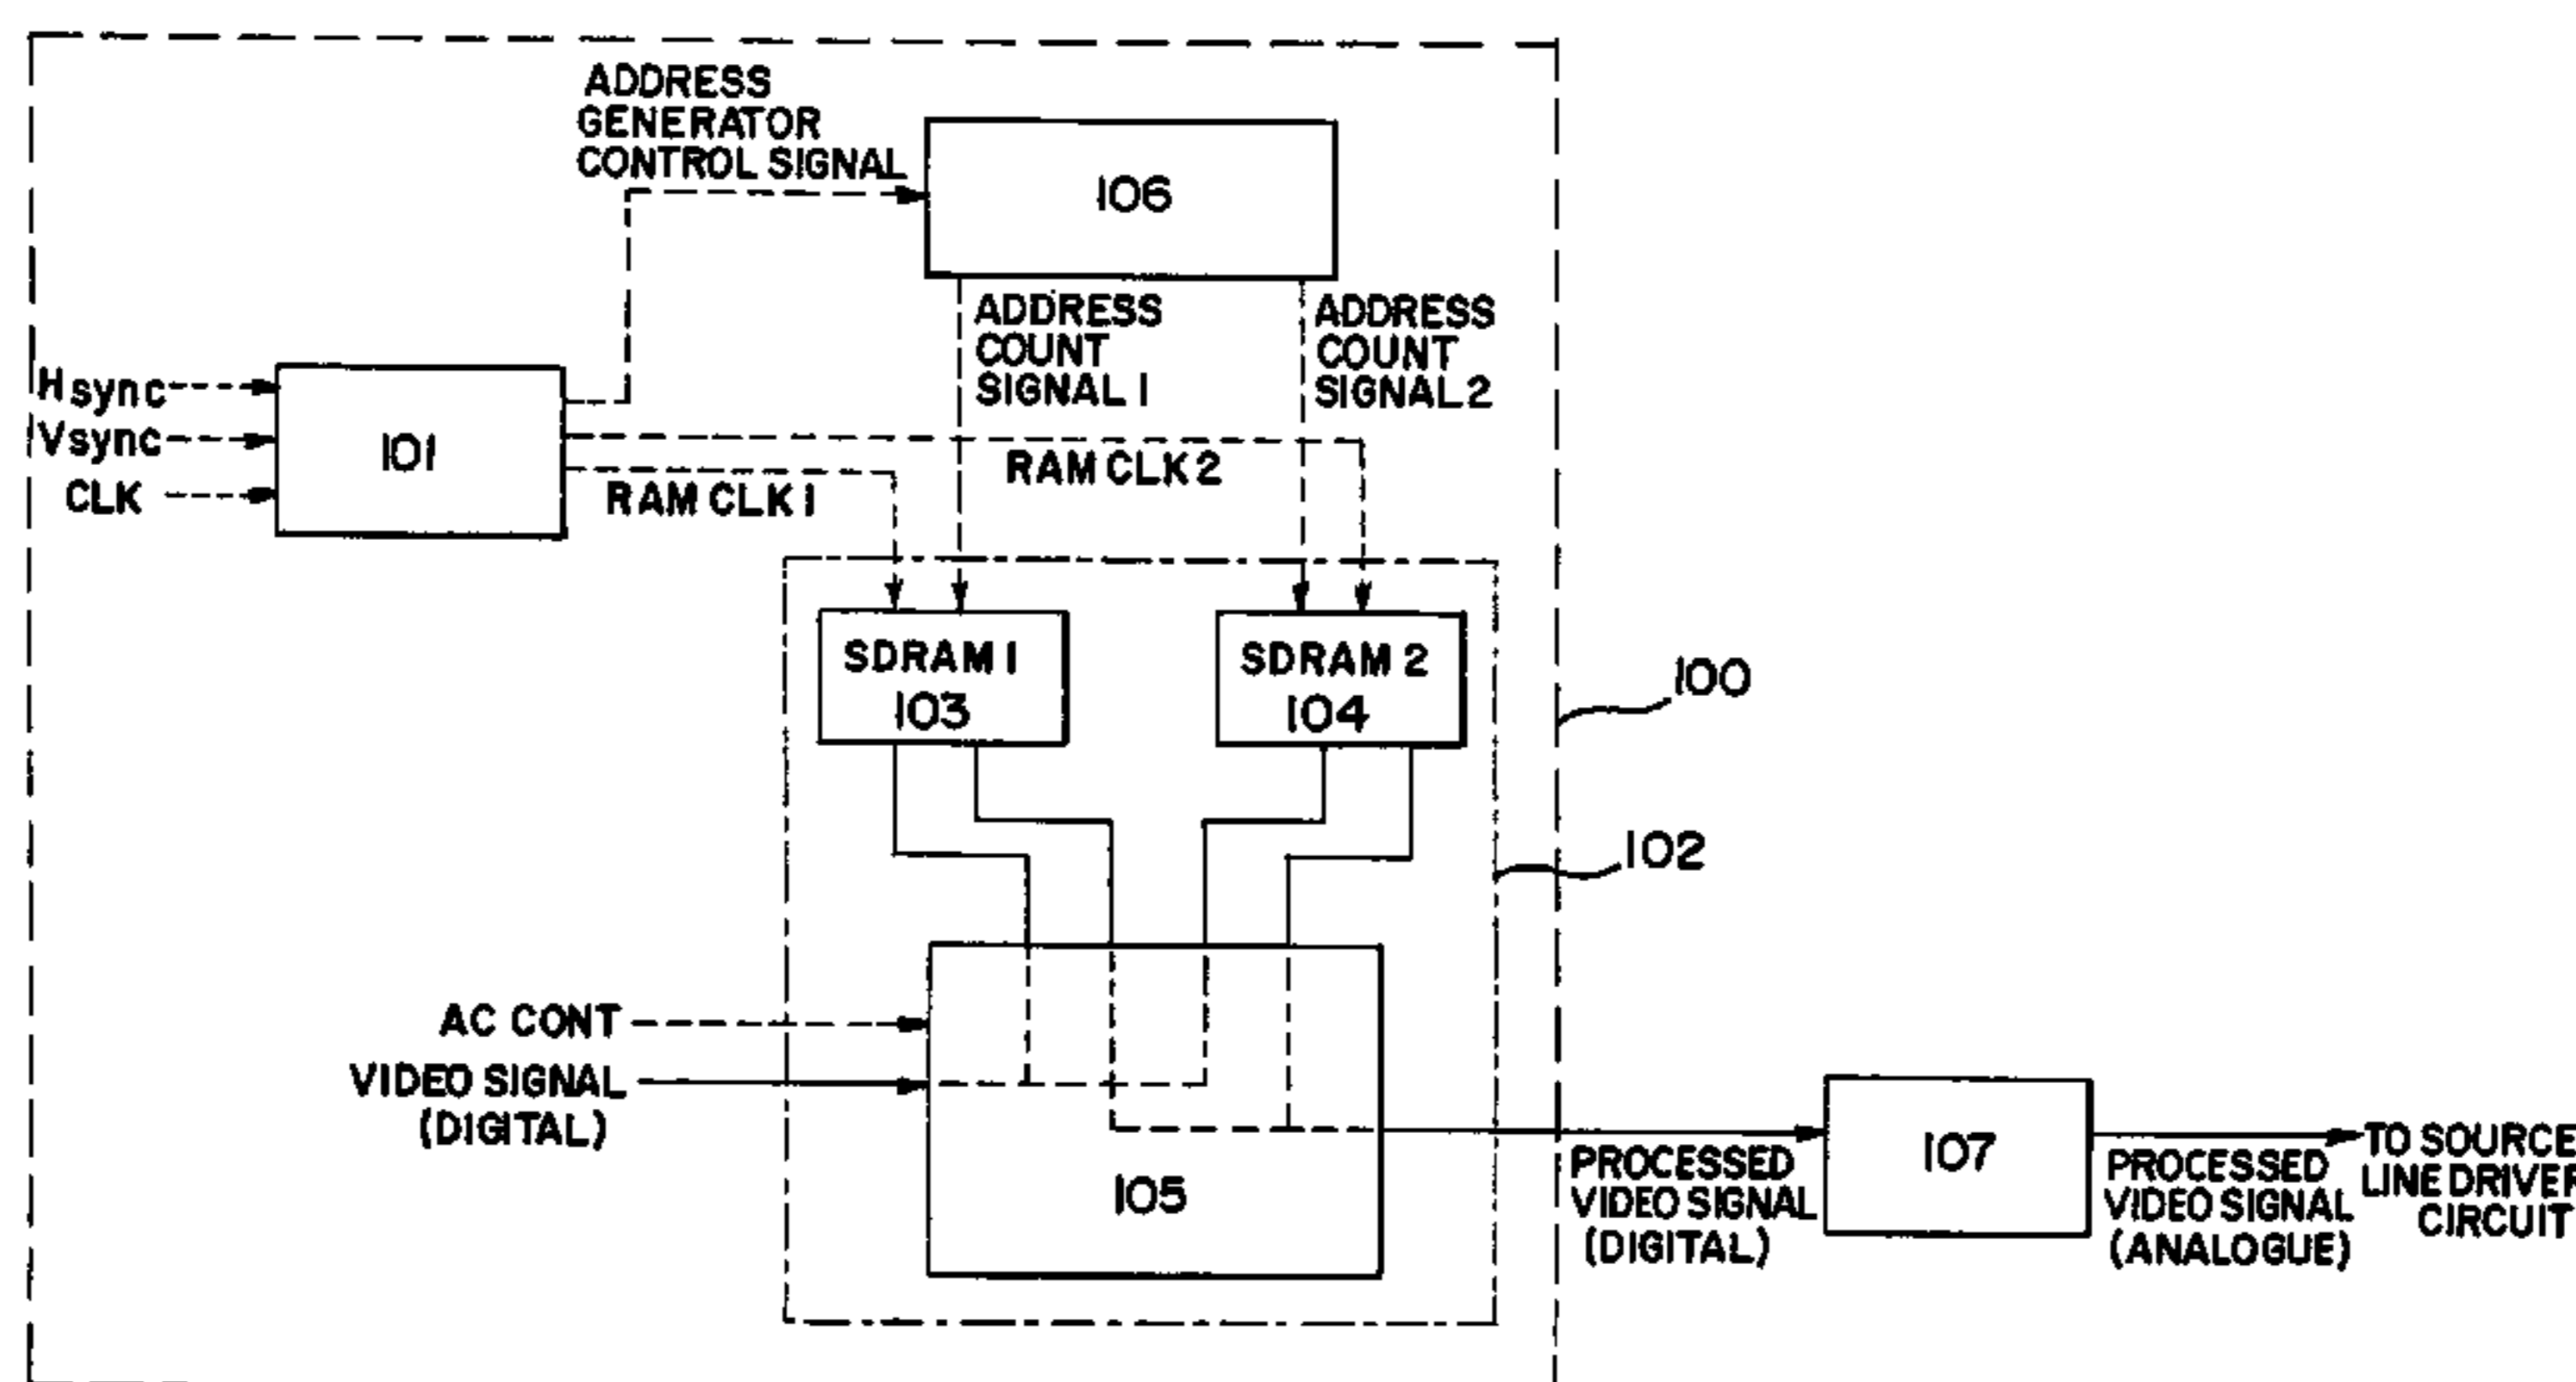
ADDRESS GENERATOR CONTROL SIGNAL

106

ADDRESS COUNT SIGNAL 1

ADDRESS COUNT SIGNAL 2

Hsync
Vsync
CLK

101

RAM CLK 2

RAM CLK 1

SDRAM 1
103

SDRAM 2
104

100

102

AC CONT

VIDEO SIGNAL (DIGITAL)

105

PROCESSED VIDEO SIGNAL (DIGITAL)

107

PROCESSED VIDEO SIGNAL (ANALOGUE)

TO SOURCE LINE DRIVER CIRCUIT